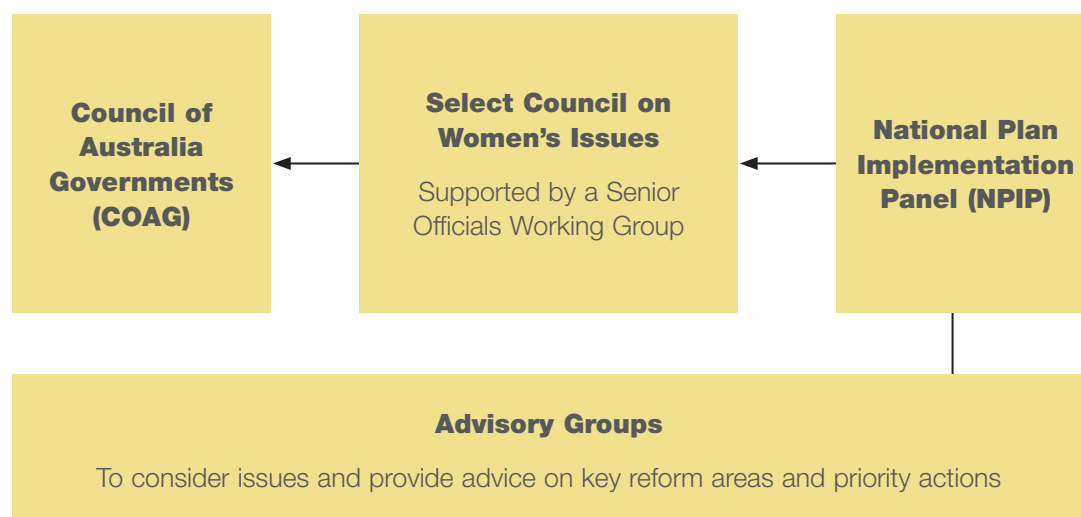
Council of Australia Governments (COAG)

Select Council on Women's Issues

Supported by a Senior Officials Working Group

National Plan Implementation Panel (NPIP)

Advisory Groups

To consider issues and provide advice on key reform areas and priority actions